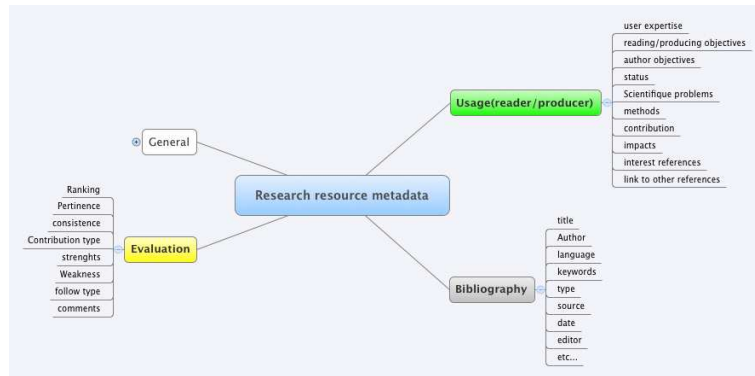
Research resource metadata

General

Usage(reader/producer)
user expertise
reading/producing objectives
author objectives
status
Scientifique problems
methods
contribution
impacts
interest references
link to other references

Evaluation
Ranking
Pertinence
consistence
Contribution type
strenghts
Weakness
follow type
comments

Bibliography
title
Author
language
keywords
type
source
date
editor
etc...